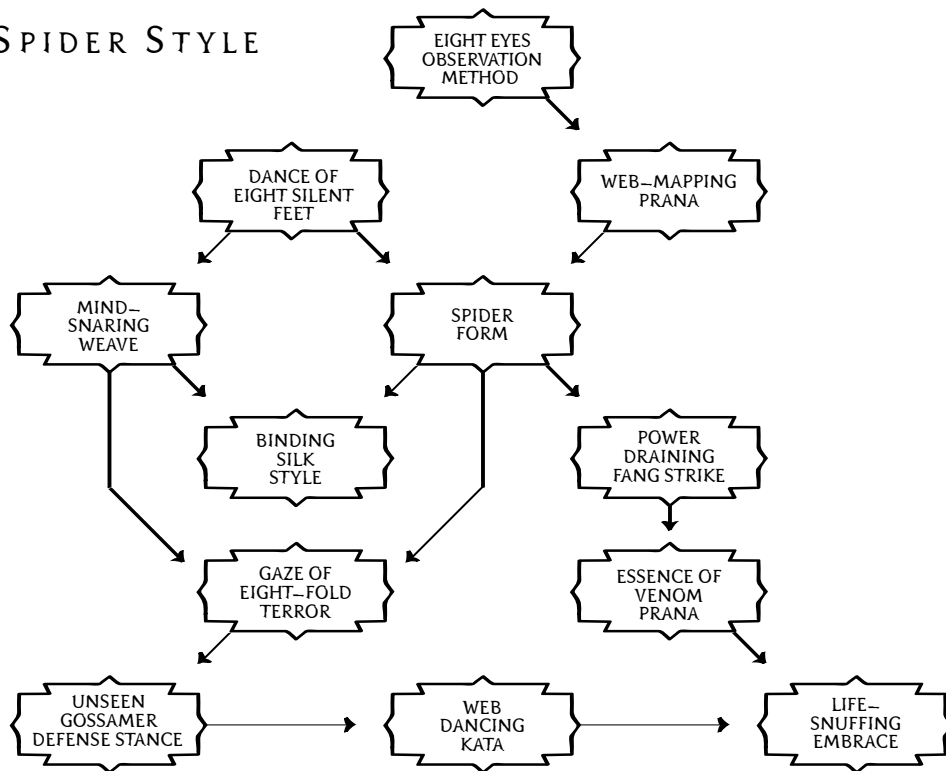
SPIDER STYLE

EIGHT EYES OBSERVATION METHOD

DANCE OF EIGHT SILENT FEET

WEB–MAPPING PRANA

MIND–SNARING WEAVE

SPIDER FORM

BINDING SILK STYLE

POWER DRAINING FANG STRIKE

GAZE OF EIGHT–FOLD TERROR

ESSENCE OF VENOM PRANA

UNSEEN GOSSAMER DEFENSE STANCE

WEB DANCING KATA

LIFE–SNUFFING EMBRACE